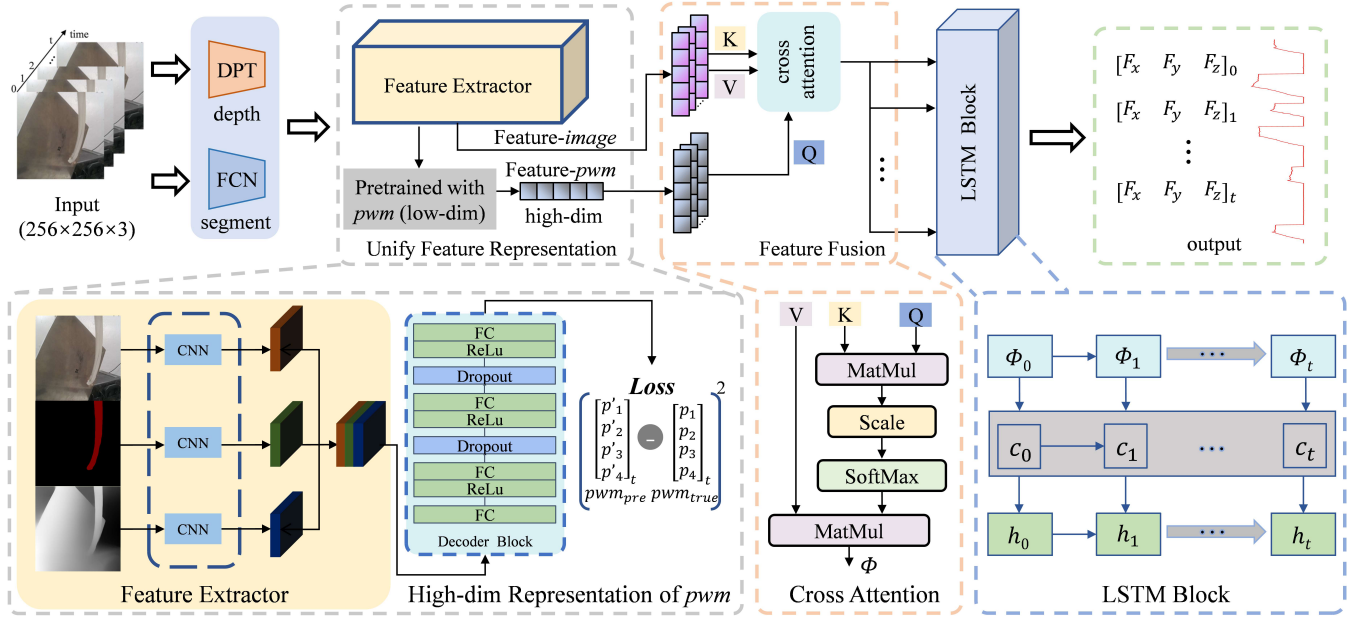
time
t
2
1
0
Input
(256×256×3)

DPT
depth
FCN
segment

Feature Extractor
Feature-*image*
Pretrained with *pwm* (low-dim)
Feature-*pwm*
high-dim
Unify Feature Representation

K
V
cross attention
Q
Feature Fusion

LSTM Block

$[F_x \quad F_y \quad F_z]_0$
$[F_x \quad F_y \quad F_z]_1$
$[F_x \quad F_y \quad F_z]_t$
output

CNN
CNN
CNN
Feature Extractor

FC
ReLu
Dropout
FC
ReLu
Dropout
FC
ReLu
FC
Decoder Block
*Loss*
$\begin{bmatrix} p'_1 \\ p'_2 \\ p'_3 \\ p'_4 \end{bmatrix}_t - \begin{bmatrix} p_1 \\ p_2 \\ p_3 \\ p_4 \end{bmatrix}_t$ $^2$
$pwm_{pre}$ $pwm_{true}$
High-dim Representation of *pwm*

V
K
Q
MatMul
Scale
SoftMax
MatMul
$\Phi$
Cross Attention

$\Phi_0$
$\Phi_1$
$\Phi_t$
$c_0$
$c_1$
$c_t$
$h_0$
$h_1$
$h_t$
LSTM Block